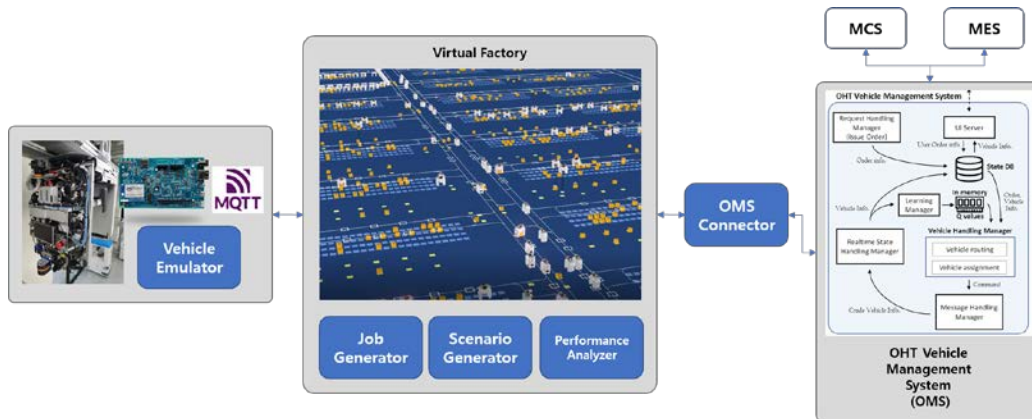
MQTT

Vehicle Emulator

Virtual Factory

Job Generator

Scenario Generator

Performance Analyzer

OMS Connector

MCS

MES

OHT Vehicle Management System

Request Handling Manager (Issue Order)

UI Server

User Order info.

Vehicle Info.

Order info.

State DB

In memory

Order, Vehicle Info.

Vehicle Info.

Learning Manager

Q values

Vehicle Handling Manager

Realtime State Handling Manager

Vehicle routing

Vehicle assignment

Command

Crude Vehicle Info.

Message Handling Manager

OHT Vehicle Management System (OMS)